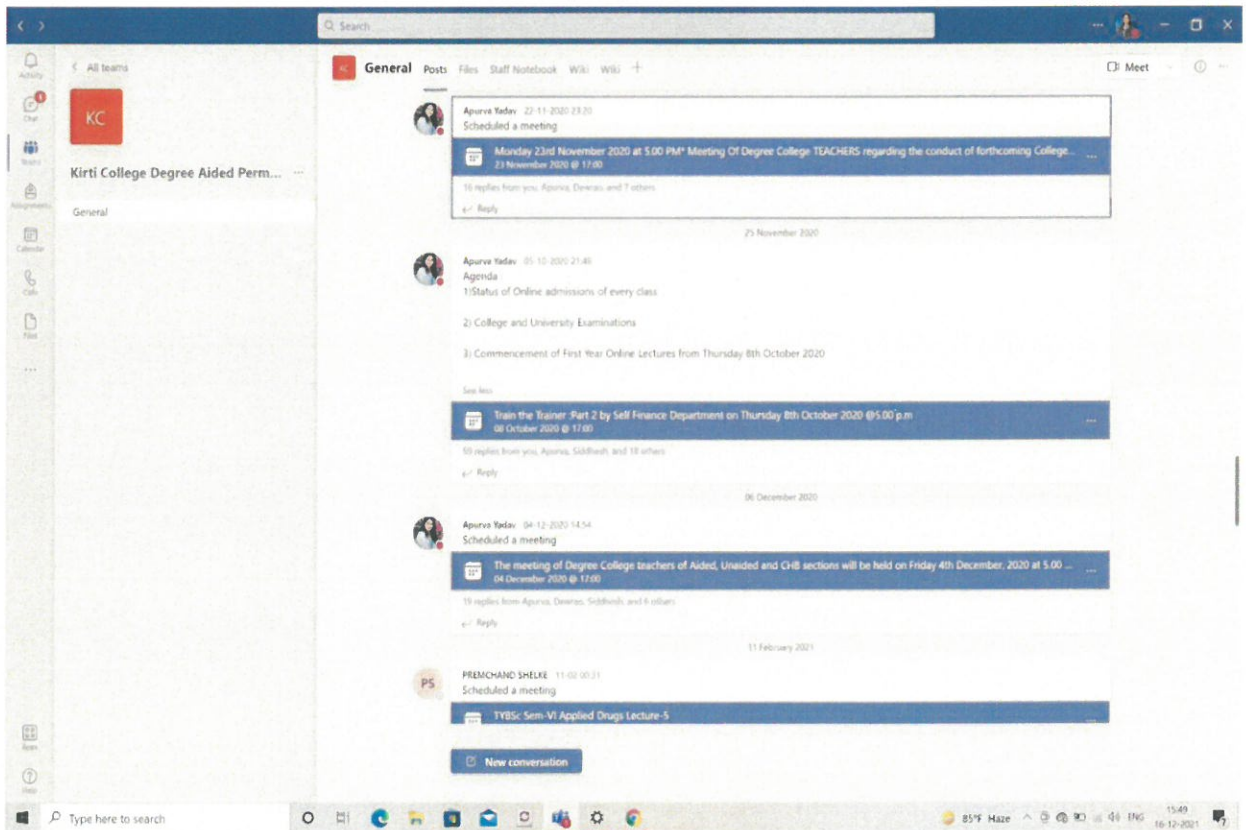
Search

Activity
Chat
Teams
Assignments
Calendar
Calls
Files
...

< All teams

KC

Kirti College Degree Aided Perm... ···

General

KC General Posts Files Staff Notebook Wiki Wiki +

Meet

Apurva Yadav 22-11-2020 23:20
Scheduled a meeting

Monday 23rd November 2020 at 5.00 PM* Meeting Of Degree College TEACHERS regarding the conduct of forthcoming College...
23 November 2020 @ 17:00

16 replies from you, Apurva, Dewras and 7 others

Reply

25 November 2020

Apurva Yadav 05-10-2020 21:48
Agenda
1)Status of Online admissions of every class

2) College and University Examinations

3) Commencement of First Year Online Lectures from Thursday 8th October 2020

See less

Train the Trainer :Part 2 by Self Finance Department on Thursday 8th October 2020 @5.00 p.m
08 October 2020 @ 17:00

59 replies from you, Apurva, Siddhesh and 18 others

Reply

06 December 2020

Apurva Yadav 04-12-2020 14:54
Scheduled a meeting

The meeting of Degree College teachers of Aided, Unaided and CHB sections will be held on Friday 4th December, 2020 at 5.00 ...
04 December 2020 @ 17:00

19 replies from Apurva, Dewras, Siddhesh and 6 others

Reply

11 February 2021

PS PREMCHAND SHELKE 11-02 00:31
Scheduled a meeting

TYBSc Sem-VI Applied Drugs Lecture-5

New conversation

Apps
Help

Type here to search

85°F Haze ENG 15:49 16-12-2021